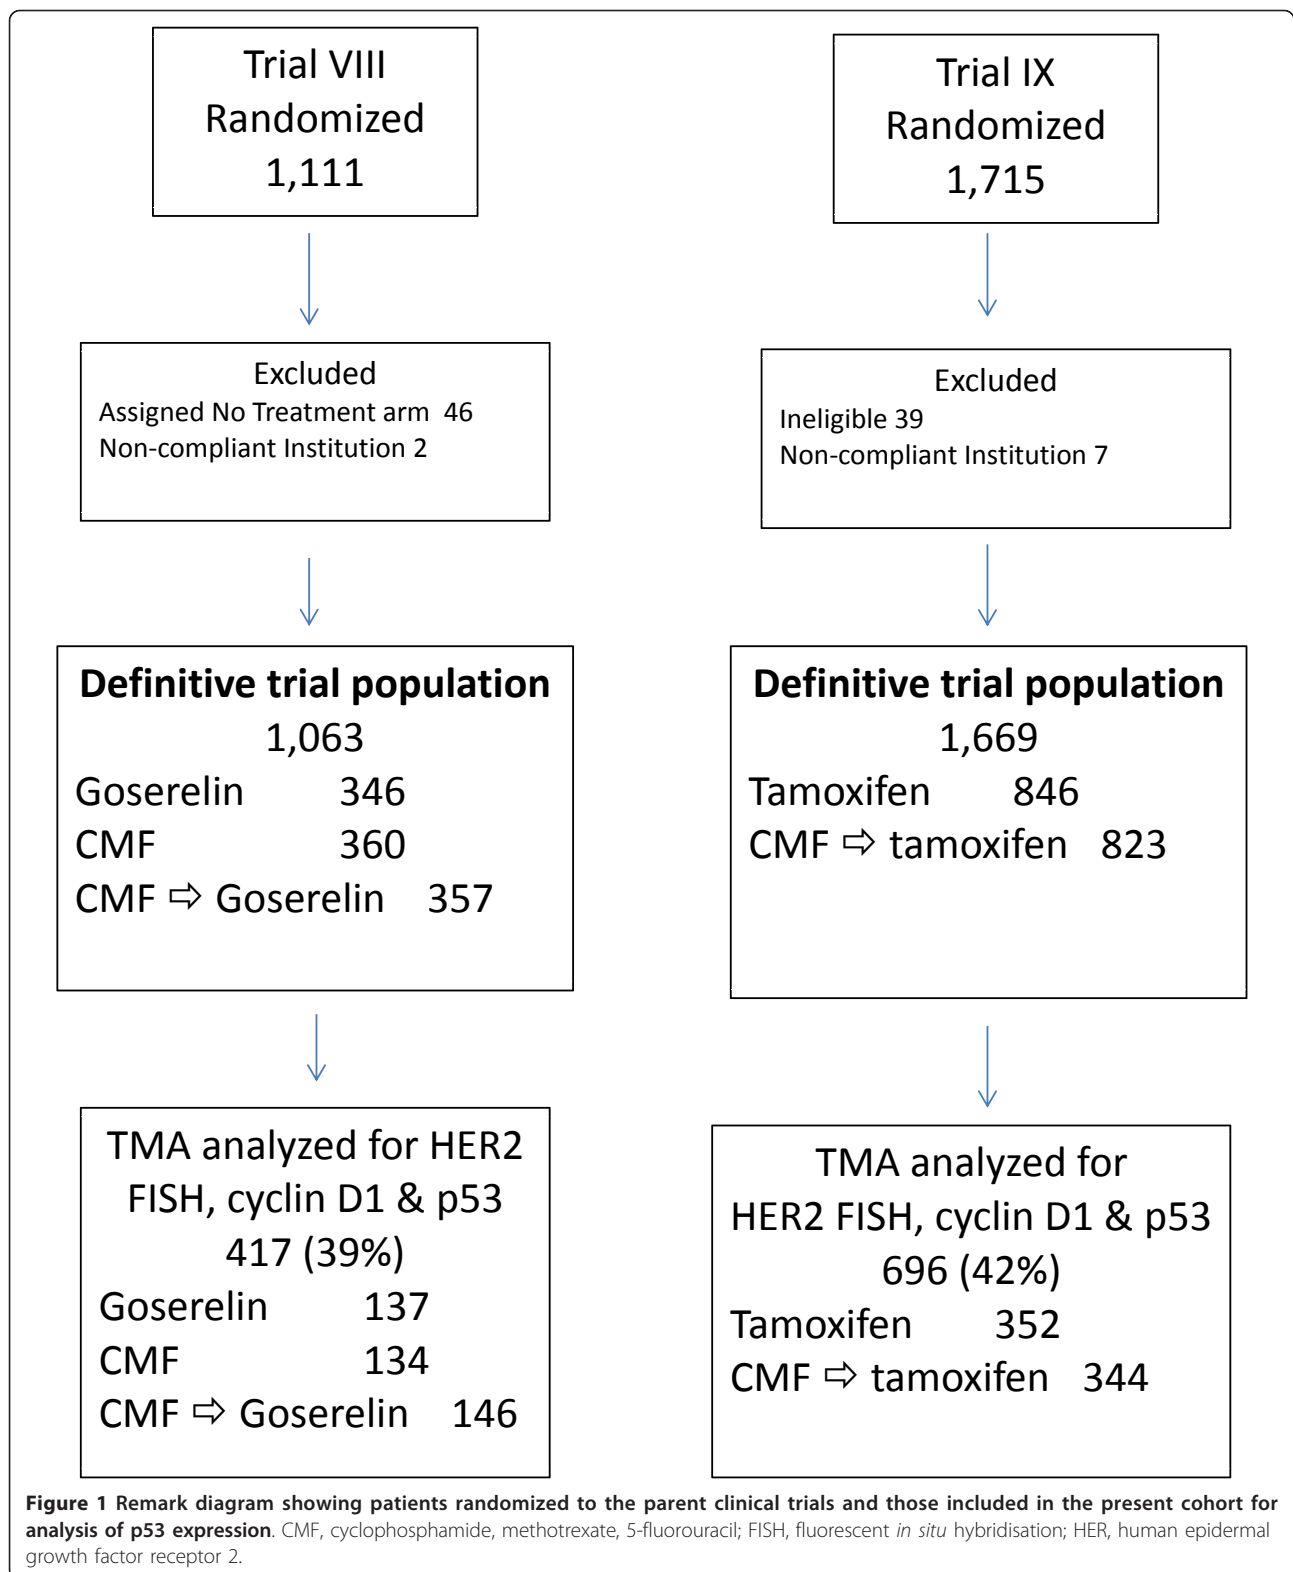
Trial VIII
Randomized
1,111

Excluded
Assigned No Treatment arm 46
Non-compliant Institution 2

Definitive trial population
1,063
Goserelin 346
CMF 360
CMF ⇨ Goserelin 357

TMA analyzed for HER2 FISH, cyclin D1 & p53
417 (39%)
Goserelin 137
CMF 134
CMF ⇨ Goserelin 146

Trial IX
Randomized
1,715

Excluded
Ineligible 39
Non-compliant Institution 7

Definitive trial population
1,669
Tamoxifen 846
CMF ⇨ tamoxifen 823

TMA analyzed for
HER2 FISH, cyclin D1 & p53
696 (42%)
Tamoxifen 352
CMF ⇨ tamoxifen 344

Figure 1 Remark diagram showing patients randomized to the parent clinical trials and those included in the present cohort for analysis of p53 expression. CMF, cyclophosphamide, methotrexate, 5-fluorouracil; FISH, fluorescent in situ hybridisation; HER, human epidermal growth factor receptor 2.